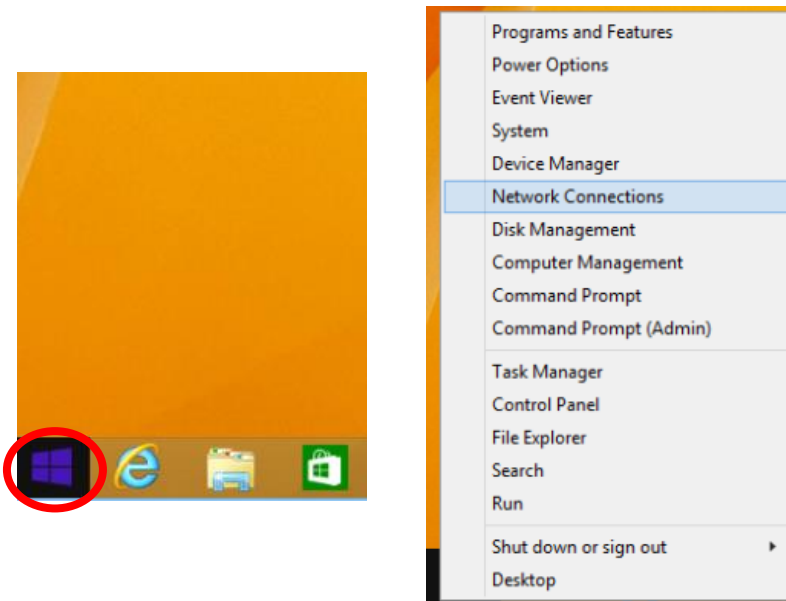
Programs and Features
Power Options
Event Viewer
System
Device Manager
Network Connections
Disk Management
Computer Management
Command Prompt
Command Prompt (Admin)

Task Manager
Control Panel
File Explorer
Search
Run

Shut down or sign out
Desktop